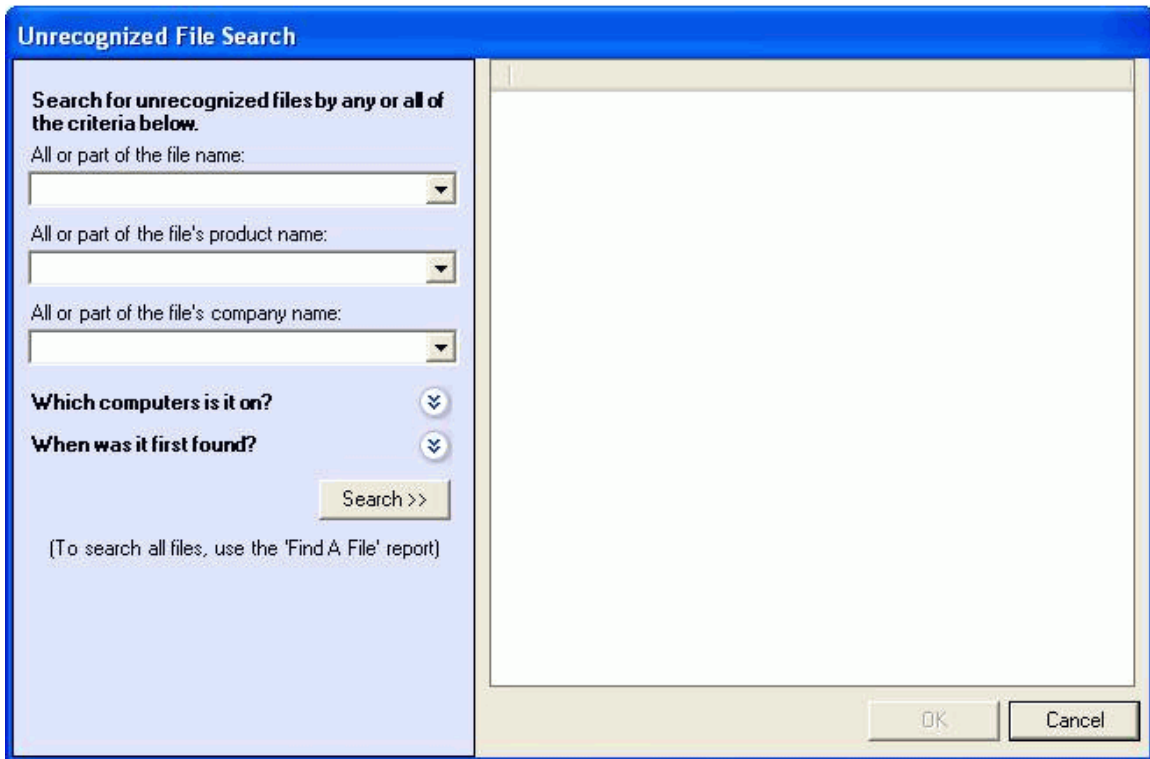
Unrecognized File Search

Search for unrecognized files by any or all of the criteria below.

All or part of the file name:

All or part of the file's product name:

All or part of the file's company name:

Which computers is it on?

When was it first found?

Search >>

(To search all files, use the 'Find A File' report)

OK

Cancel